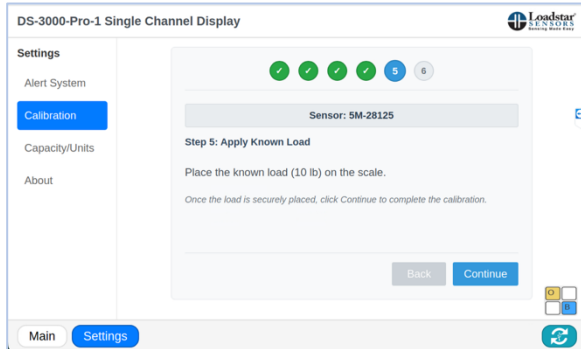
DS-3000-Pro-1 Single Channel Display

Loadstar SENSORS Sensing Made Easy

Settings

Alert System

Calibration

Capacity/Units

About

5 6

Sensor: 5M-28125

Step 5: Apply Known Load

Place the known load (10 lb) on the scale.

Once the load is securely placed, click Continue to complete the calibration.

Back Continue

S

O

B

Main Settings